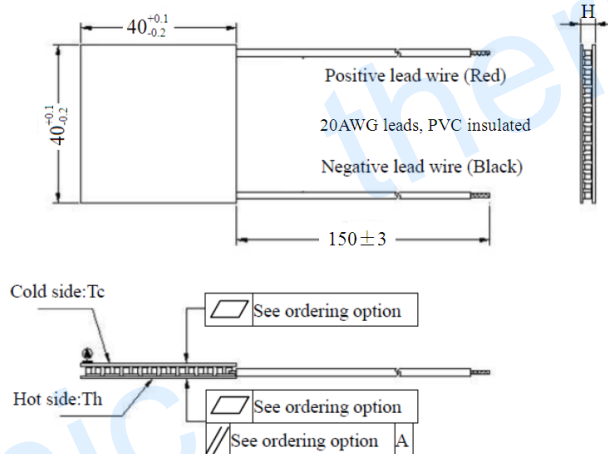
$40^{+0.1}_{-0.2}$

H

$40^{+0.1}_{-0.2}$

Positive lead wire (Red)

20AWG leads, PVC insulated

Negative lead wire (Black)

150±3

Cold side:Tc

See ordering option

Hot side:Th

See ordering option

See ordering option A